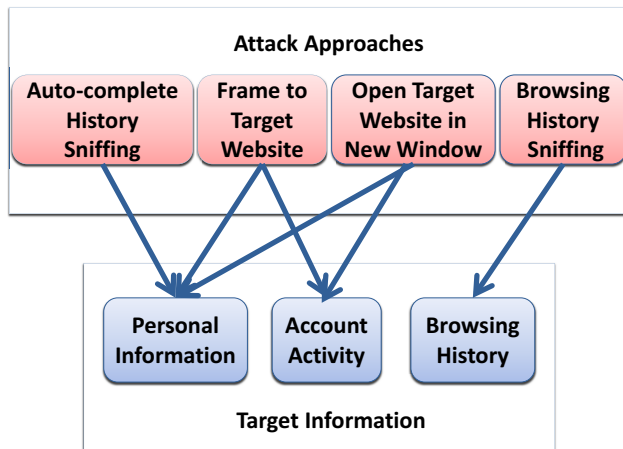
Attack Approaches

Auto-complete History Sniffing

Frame to Target Website

Open Target Website in New Window

Browsing History Sniffing

Personal Information

Account Activity

Browsing History

Target Information